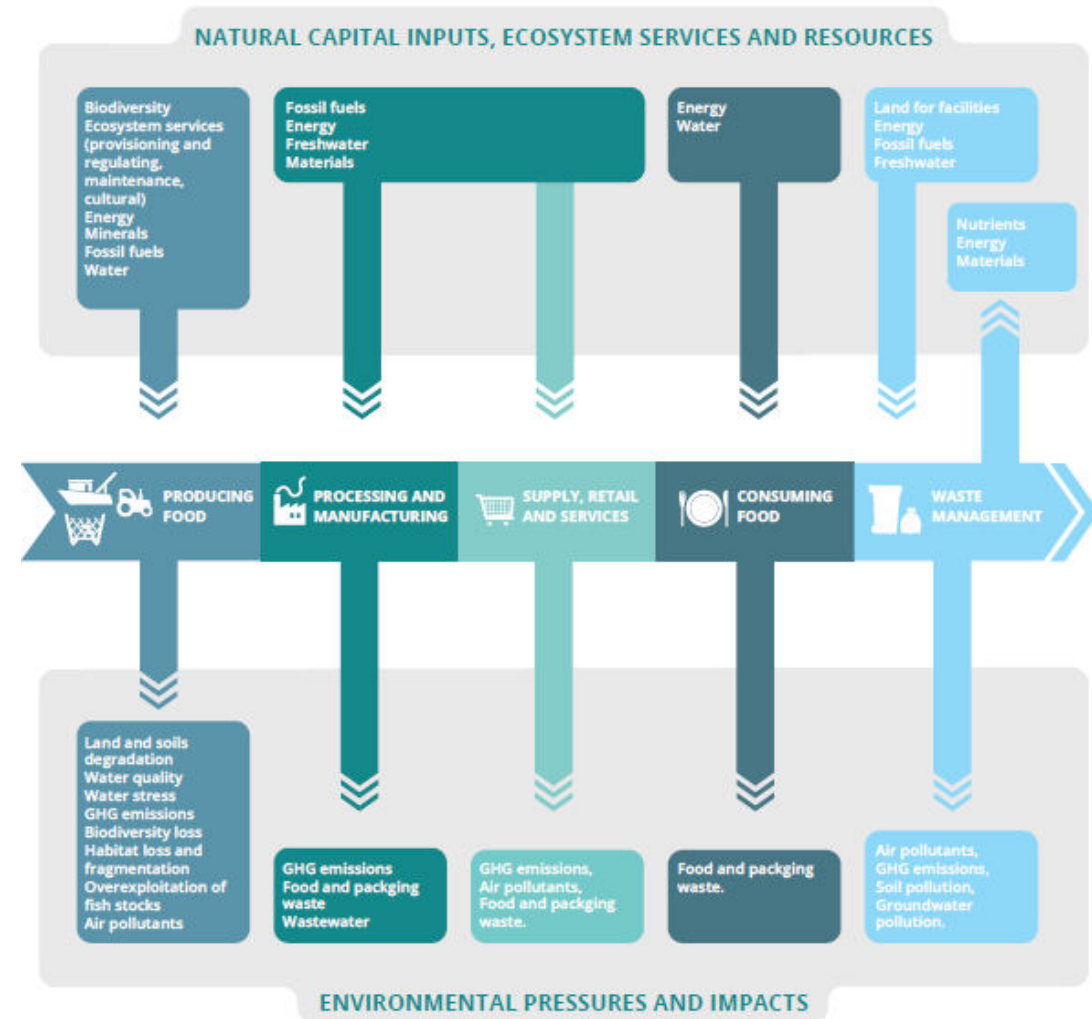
NATURAL CAPITAL INPUTS, ECOSYSTEM SERVICES AND RESOURCES

Biodiversity
Ecosystem services (provisioning and regulating, maintenance, cultural)
Energy
Minerals
Fossil fuels
Water

Fossil fuels
Energy
Freshwater
Materials

Energy
Water

Land for facilities
Energy
Fossil fuels
Freshwater

Nutrients
Energy
Materials

PRODUCING FOOD

PROCESSING AND MANUFACTURING

SUPPLY, RETAIL AND SERVICES

CONSUMING FOOD

WASTE MANAGEMENT

Land and soils degradation
Water quality
Water stress
GHG emissions
Biodiversity loss
Habitat loss and fragmentation
Overexploitation of fish stocks
Air pollutants

GHG emissions
Food and packging waste
Wastewater

GHG emissions,
Air pollutants,
Food and packging waste.

Food and packging waste.

Air pollutants,
GHG emissions,
Soil pollution,
Groundwater pollution.

ENVIRONMENTAL PRESSURES AND IMPACTS